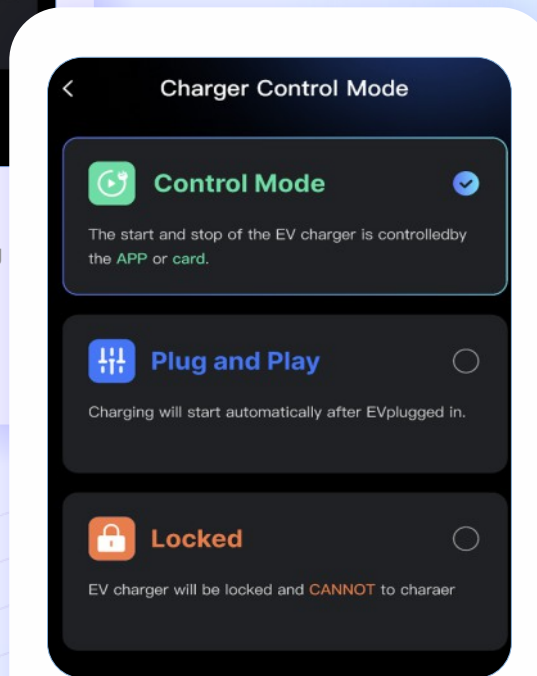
<

Charger Control Mode

Control Mode

The start and stop of the EV charger is controlledby the APP or card.

Plug and Play

Charging will start automatically after EVplugged in.

Locked

EV charger will be locked and CANNOT to charaer